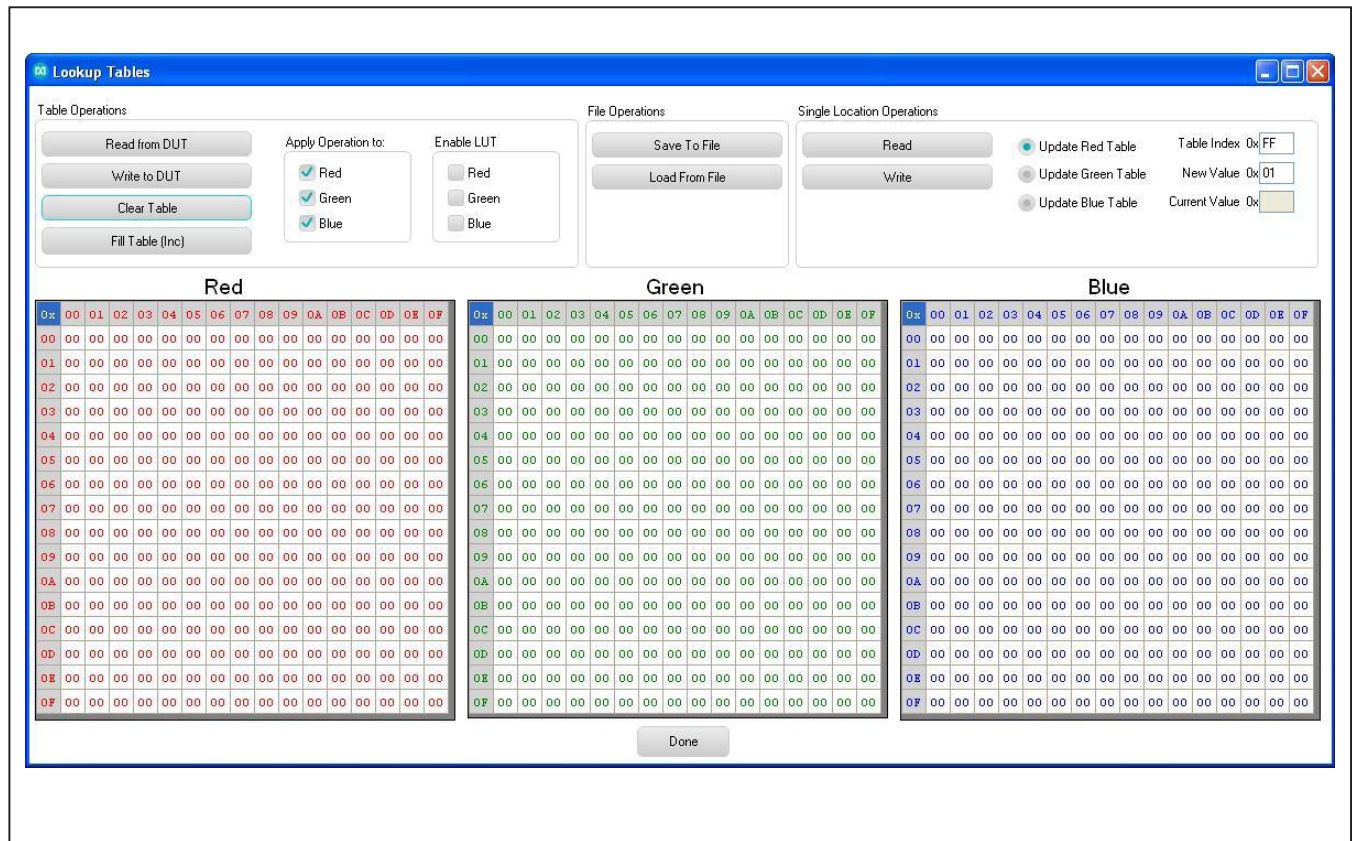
Lookup Tables

Table Operations

Read from DUT

Write to DUT

Clear Table

Fill Table (Inc)

Apply Operation to:

Red

Green

Blue

Enable LUT

Red

Green

Blue

File Operations

Save To File

Load From File

Single Location Operations

Read

Write

Update Red Table

Update Green Table

Update Blue Table

Table Index 0x FF

New Value 0x 01

Current Value 0x

Red

| 0x | 00 | 01 | 02 | 03 | 04 | 05 | 06 | 07 | 08 | 09 | 0A | 0B | 0C | 0D | 0E | 0F |
|---|---|---|---|---|---|---|---|---|---|---|---|---|---|---|---|---|
| 00 | 00 | 00 | 00 | 00 | 00 | 00 | 00 | 00 | 00 | 00 | 00 | 00 | 00 | 00 | 00 | 00 |
| 01 | 00 | 00 | 00 | 00 | 00 | 00 | 00 | 00 | 00 | 00 | 00 | 00 | 00 | 00 | 00 | 00 |
| 02 | 00 | 00 | 00 | 00 | 00 | 00 | 00 | 00 | 00 | 00 | 00 | 00 | 00 | 00 | 00 | 00 |
| 03 | 00 | 00 | 00 | 00 | 00 | 00 | 00 | 00 | 00 | 00 | 00 | 00 | 00 | 00 | 00 | 00 |
| 04 | 00 | 00 | 00 | 00 | 00 | 00 | 00 | 00 | 00 | 00 | 00 | 00 | 00 | 00 | 00 | 00 |
| 05 | 00 | 00 | 00 | 00 | 00 | 00 | 00 | 00 | 00 | 00 | 00 | 00 | 00 | 00 | 00 | 00 |
| 06 | 00 | 00 | 00 | 00 | 00 | 00 | 00 | 00 | 00 | 00 | 00 | 00 | 00 | 00 | 00 | 00 |
| 07 | 00 | 00 | 00 | 00 | 00 | 00 | 00 | 00 | 00 | 00 | 00 | 00 | 00 | 00 | 00 | 00 |
| 08 | 00 | 00 | 00 | 00 | 00 | 00 | 00 | 00 | 00 | 00 | 00 | 00 | 00 | 00 | 00 | 00 |
| 09 | 00 | 00 | 00 | 00 | 00 | 00 | 00 | 00 | 00 | 00 | 00 | 00 | 00 | 00 | 00 | 00 |
| 0A | 00 | 00 | 00 | 00 | 00 | 00 | 00 | 00 | 00 | 00 | 00 | 00 | 00 | 00 | 00 | 00 |
| 0B | 00 | 00 | 00 | 00 | 00 | 00 | 00 | 00 | 00 | 00 | 00 | 00 | 00 | 00 | 00 | 00 |
| 0C | 00 | 00 | 00 | 00 | 00 | 00 | 00 | 00 | 00 | 00 | 00 | 00 | 00 | 00 | 00 | 00 |
| 0D | 00 | 00 | 00 | 00 | 00 | 00 | 00 | 00 | 00 | 00 | 00 | 00 | 00 | 00 | 00 | 00 |
| 0E | 00 | 00 | 00 | 00 | 00 | 00 | 00 | 00 | 00 | 00 | 00 | 00 | 00 | 00 | 00 | 00 |
| 0F | 00 | 00 | 00 | 00 | 00 | 00 | 00 | 00 | 00 | 00 | 00 | 00 | 00 | 00 | 00 | 00 |

Green

| 0x | 00 | 01 | 02 | 03 | 04 | 05 | 06 | 07 | 08 | 09 | 0A | 0B | 0C | 0D | 0E | 0F |
|---|---|---|---|---|---|---|---|---|---|---|---|---|---|---|---|---|
| 00 | 00 | 00 | 00 | 00 | 00 | 00 | 00 | 00 | 00 | 00 | 00 | 00 | 00 | 00 | 00 | 00 |
| 01 | 00 | 00 | 00 | 00 | 00 | 00 | 00 | 00 | 00 | 00 | 00 | 00 | 00 | 00 | 00 | 00 |
| 02 | 00 | 00 | 00 | 00 | 00 | 00 | 00 | 00 | 00 | 00 | 00 | 00 | 00 | 00 | 00 | 00 |
| 03 | 00 | 00 | 00 | 00 | 00 | 00 | 00 | 00 | 00 | 00 | 00 | 00 | 00 | 00 | 00 | 00 |
| 04 | 00 | 00 | 00 | 00 | 00 | 00 | 00 | 00 | 00 | 00 | 00 | 00 | 00 | 00 | 00 | 00 |
| 05 | 00 | 00 | 00 | 00 | 00 | 00 | 00 | 00 | 00 | 00 | 00 | 00 | 00 | 00 | 00 | 00 |
| 06 | 00 | 00 | 00 | 00 | 00 | 00 | 00 | 00 | 00 | 00 | 00 | 00 | 00 | 00 | 00 | 00 |
| 07 | 00 | 00 | 00 | 00 | 00 | 00 | 00 | 00 | 00 | 00 | 00 | 00 | 00 | 00 | 00 | 00 |
| 08 | 00 | 00 | 00 | 00 | 00 | 00 | 00 | 00 | 00 | 00 | 00 | 00 | 00 | 00 | 00 | 00 |
| 09 | 00 | 00 | 00 | 00 | 00 | 00 | 00 | 00 | 00 | 00 | 00 | 00 | 00 | 00 | 00 | 00 |
| 0A | 00 | 00 | 00 | 00 | 00 | 00 | 00 | 00 | 00 | 00 | 00 | 00 | 00 | 00 | 00 | 00 |
| 0B | 00 | 00 | 00 | 00 | 00 | 00 | 00 | 00 | 00 | 00 | 00 | 00 | 00 | 00 | 00 | 00 |
| 0C | 00 | 00 | 00 | 00 | 00 | 00 | 00 | 00 | 00 | 00 | 00 | 00 | 00 | 00 | 00 | 00 |
| 0D | 00 | 00 | 00 | 00 | 00 | 00 | 00 | 00 | 00 | 00 | 00 | 00 | 00 | 00 | 00 | 00 |
| 0E | 00 | 00 | 00 | 00 | 00 | 00 | 00 | 00 | 00 | 00 | 00 | 00 | 00 | 00 | 00 | 00 |
| 0F | 00 | 00 | 00 | 00 | 00 | 00 | 00 | 00 | 00 | 00 | 00 | 00 | 00 | 00 | 00 | 00 |

Blue

| 0x | 00 | 01 | 02 | 03 | 04 | 05 | 06 | 07 | 08 | 09 | 0A | 0B | 0C | 0D | 0E | 0F |
|---|---|---|---|---|---|---|---|---|---|---|---|---|---|---|---|---|
| 00 | 00 | 00 | 00 | 00 | 00 | 00 | 00 | 00 | 00 | 00 | 00 | 00 | 00 | 00 | 00 | 00 |
| 01 | 00 | 00 | 00 | 00 | 00 | 00 | 00 | 00 | 00 | 00 | 00 | 00 | 00 | 00 | 00 | 00 |
| 02 | 00 | 00 | 00 | 00 | 00 | 00 | 00 | 00 | 00 | 00 | 00 | 00 | 00 | 00 | 00 | 00 |
| 03 | 00 | 00 | 00 | 00 | 00 | 00 | 00 | 00 | 00 | 00 | 00 | 00 | 00 | 00 | 00 | 00 |
| 04 | 00 | 00 | 00 | 00 | 00 | 00 | 00 | 00 | 00 | 00 | 00 | 00 | 00 | 00 | 00 | 00 |
| 05 | 00 | 00 | 00 | 00 | 00 | 00 | 00 | 00 | 00 | 00 | 00 | 00 | 00 | 00 | 00 | 00 |
| 06 | 00 | 00 | 00 | 00 | 00 | 00 | 00 | 00 | 00 | 00 | 00 | 00 | 00 | 00 | 00 | 00 |
| 07 | 00 | 00 | 00 | 00 | 00 | 00 | 00 | 00 | 00 | 00 | 00 | 00 | 00 | 00 | 00 | 00 |
| 08 | 00 | 00 | 00 | 00 | 00 | 00 | 00 | 00 | 00 | 00 | 00 | 00 | 00 | 00 | 00 | 00 |
| 09 | 00 | 00 | 00 | 00 | 00 | 00 | 00 | 00 | 00 | 00 | 00 | 00 | 00 | 00 | 00 | 00 |
| 0A | 00 | 00 | 00 | 00 | 00 | 00 | 00 | 00 | 00 | 00 | 00 | 00 | 00 | 00 | 00 | 00 |
| 0B | 00 | 00 | 00 | 00 | 00 | 00 | 00 | 00 | 00 | 00 | 00 | 00 | 00 | 00 | 00 | 00 |
| 0C | 00 | 00 | 00 | 00 | 00 | 00 | 00 | 00 | 00 | 00 | 00 | 00 | 00 | 00 | 00 | 00 |
| 0D | 00 | 00 | 00 | 00 | 00 | 00 | 00 | 00 | 00 | 00 | 00 | 00 | 00 | 00 | 00 | 00 |
| 0E | 00 | 00 | 00 | 00 | 00 | 00 | 00 | 00 | 00 | 00 | 00 | 00 | 00 | 00 | 00 | 00 |
| 0F | 00 | 00 | 00 | 00 | 00 | 00 | 00 | 00 | 00 | 00 | 00 | 00 | 00 | 00 | 00 | 00 |

Done